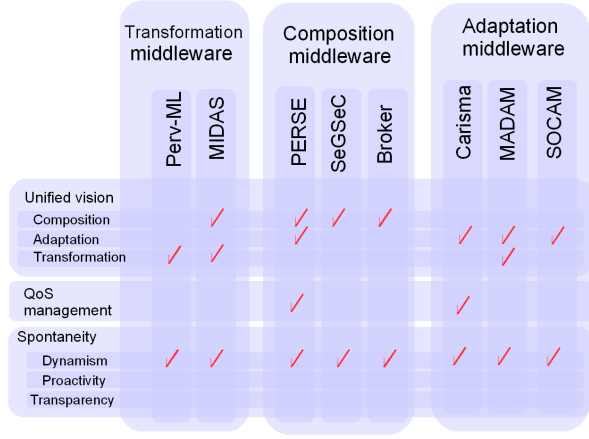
| | Transformation middleware | | Composition middleware | | | Adaptation middleware | | |
|---|---|---|---|---|---|---|---|---|
| | Perv-ML | MIDAS | PERSE | SeGSeC | Broker | Carisma | MADAM | SOCAM |
| Unified vision | | | | | | | | |
| Composition | | ✓ | ✓ | ✓ | ✓ | | | |
| Adaptation | | | ✓ | | | ✓ | ✓ | ✓ |
| Transformation | ✓ | ✓ | | | | | ✓ | |
| QoS management | | | ✓ | | | ✓ | | |
| Spontaneity | | | | | | | | |
| Dynamism | ✓ | ✓ | ✓ | ✓ | ✓ | ✓ | ✓ | ✓ |
| Proactivity | | | | | | | | |
| Transparency | | | | | | | | |